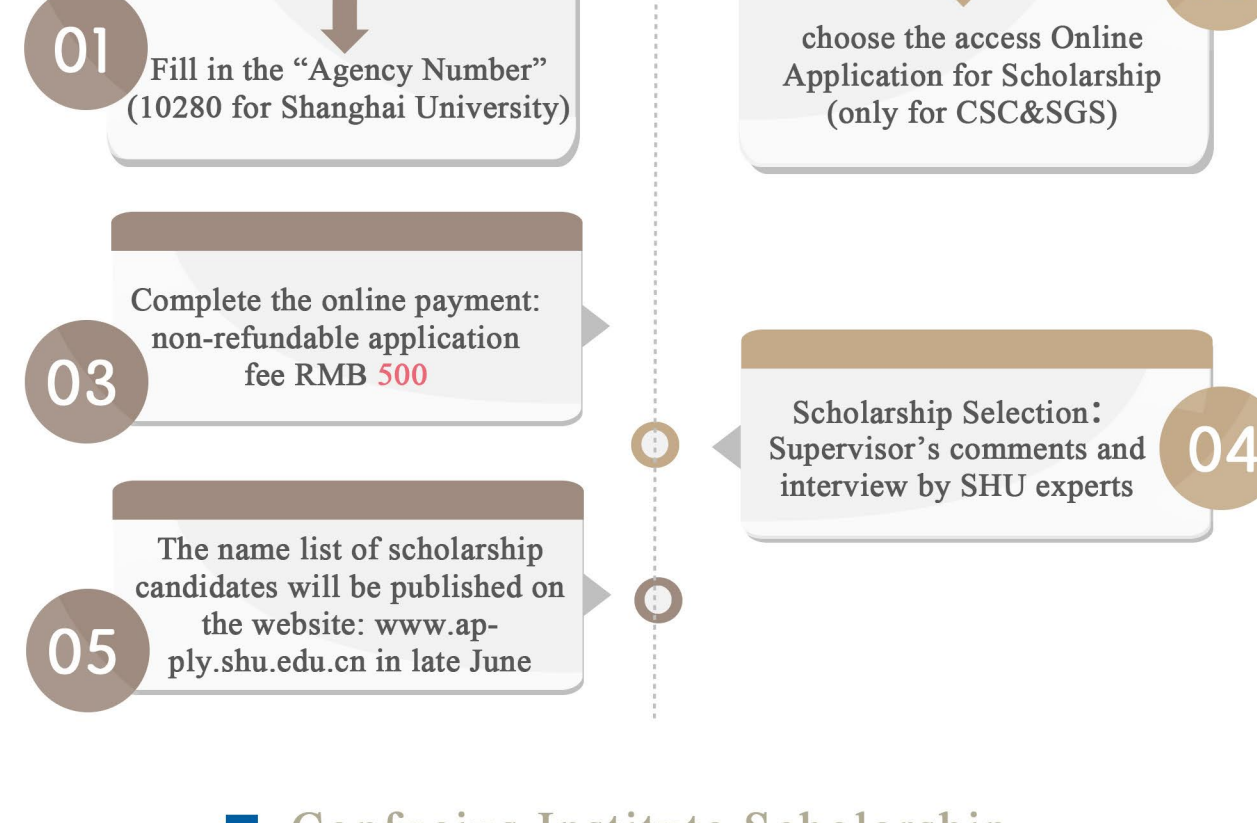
01

Fill in the “Agency Number” (10280 for Shanghai University)

choose the access Online Application for Scholarship (only for CSC&SGS)

03

Complete the online payment: non-refundable application fee RMB 500

04

Scholarship Selection: Supervisor’s comments and interview by SHU experts

05

The name list of scholarship candidates will be published on the website: www.apply.shu.edu.cn in late June

Confucius Institute Scholarship